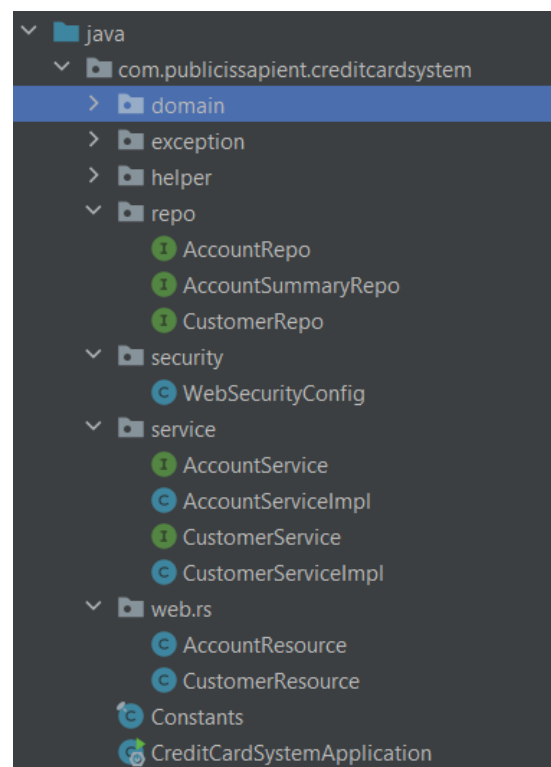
java
com.publicissapient.creditcardsystem
domain
exception
helper
repo
I AccountRepo
I AccountSummaryRepo
I CustomerRepo
security
C WebSecurityConfig
service
I AccountService
C AccountServiceImpl
I CustomerService
C CustomerServiceImpl
web.rs
C AccountResource
C CustomerResource
C Constants
C CreditCardSystemApplication